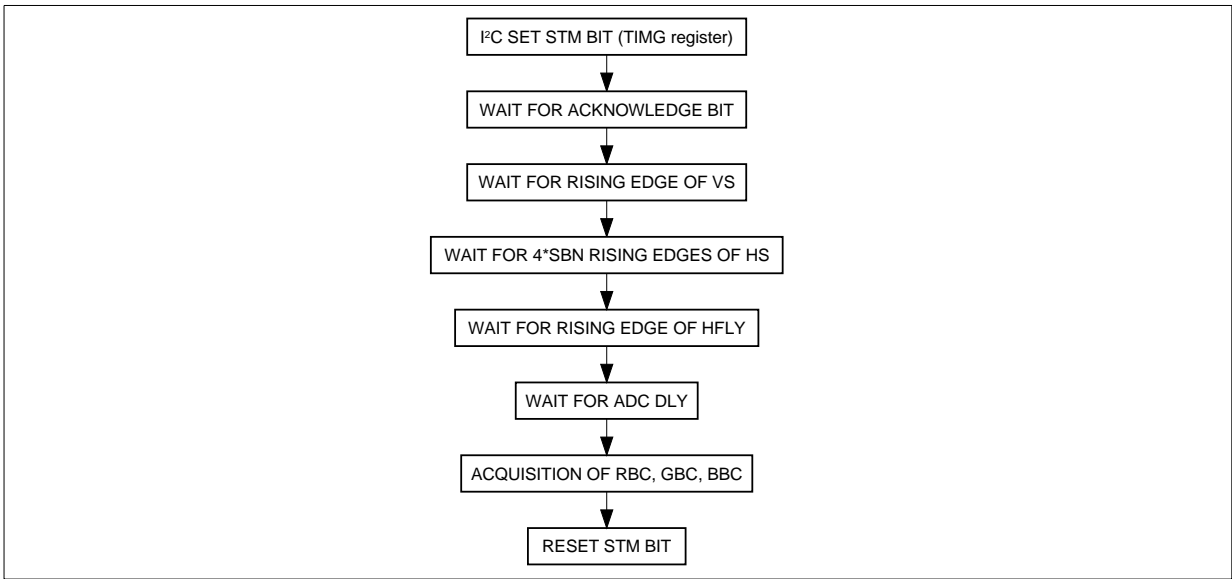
I²C SET STM BIT (TIMG register)

WAIT FOR ACKNOWLEDGE BIT

WAIT FOR RISING EDGE OF VS

WAIT FOR 4*SBN RISING EDGES OF HS

WAIT FOR RISING EDGE OF HFLY

WAIT FOR ADC DLY

ACQUISITION OF RBC, GBC, BBC

RESET STM BIT